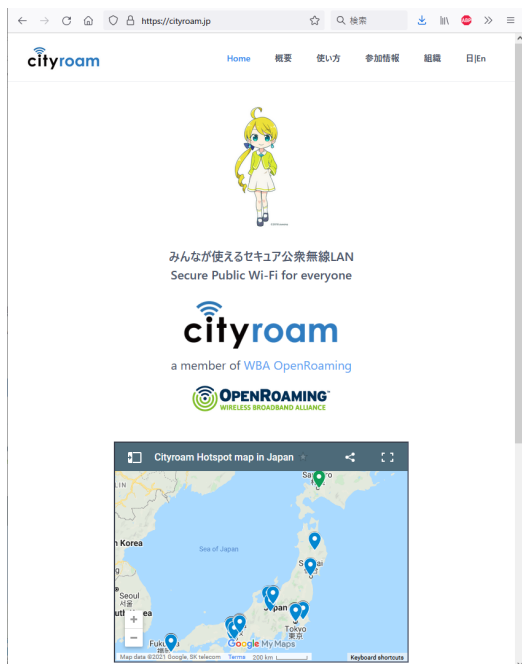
https://cityroam.jp

検索

cityroam

Home 概要 使い方 参加情報 組織 日|En

©Cityroam

みんなが使えるセキュア公衆無線LAN
Secure Public Wi-Fi for everyone

cityroam

a member of WBA OpenRoaming

OPENROAMING
WIRELESS BROADBAND ALLIANCE

Cityroam Hotspot map in Japan

Sapporo

Korea

Sea of Japan

Seoul
서울

Japan

Tokyo
東京

Fuku

+
−

Google My Maps

Map data ©2021 Google, SK telecom Terms 200 km Keyboard shortcuts